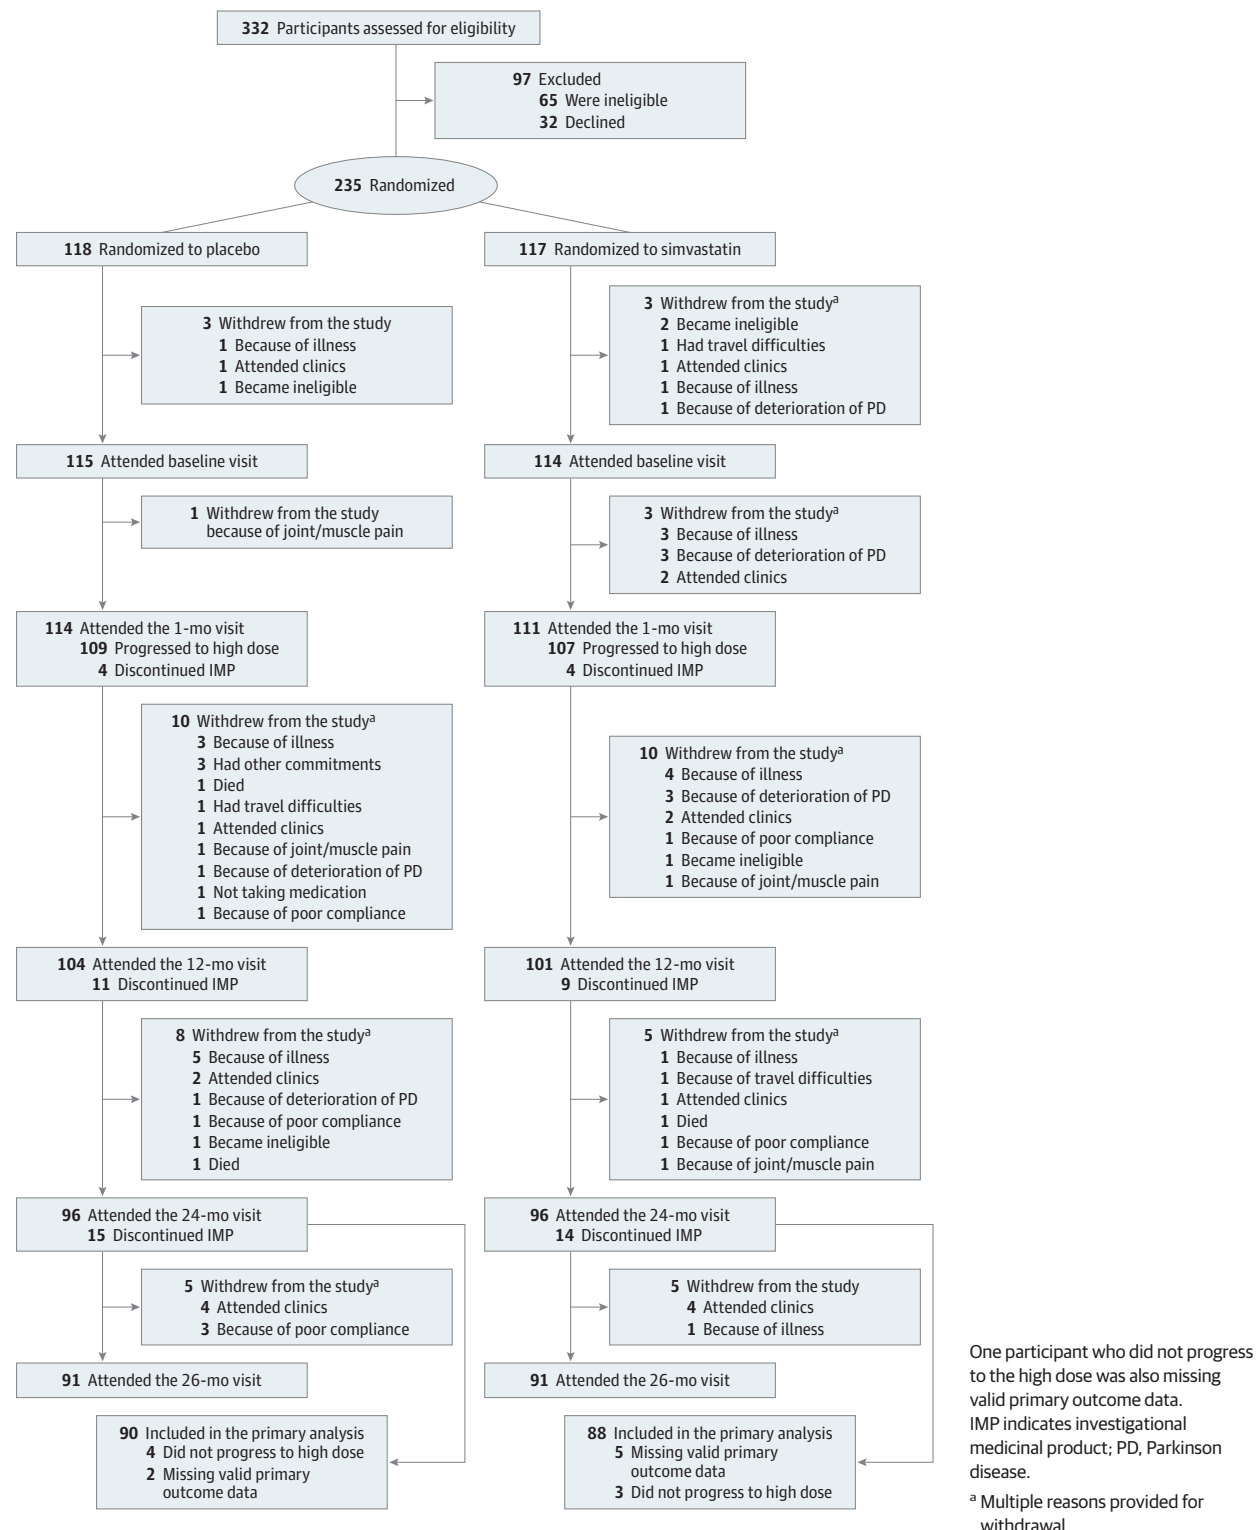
**332** Participants assessed for eligibility

**97** Excluded
**65** Were ineligible
**32** Declined

**235** Randomized

**118** Randomized to placebo

**3** Withdrew from the study
**1** Because of illness
**1** Attended clinics
**1** Became ineligible

**115** Attended baseline visit

**1** Withdrew from the study because of joint/muscle pain

**114** Attended the 1-mo visit
**109** Progressed to high dose
**4** Discontinued IMP

**10** Withdrew from the study$^a$
**3** Because of illness
**3** Had other commitments
**1** Died
**1** Had travel difficulties
**1** Attended clinics
**1** Because of joint/muscle pain
**1** Because of deterioration of PD
**1** Not taking medication
**1** Because of poor compliance

**104** Attended the 12-mo visit
**11** Discontinued IMP

**8** Withdrew from the study$^a$
**5** Because of illness
**2** Attended clinics
**1** Because of deterioration of PD
**1** Because of poor compliance
**1** Became ineligible
**1** Died

**96** Attended the 24-mo visit
**15** Discontinued IMP

**5** Withdrew from the study$^a$
**4** Attended clinics
**3** Because of poor compliance

**91** Attended the 26-mo visit

**90** Included in the primary analysis
**4** Did not progress to high dose
**2** Missing valid primary outcome data

**117** Randomized to simvastatin

**3** Withdrew from the study$^a$
**2** Became ineligible
**1** Had travel difficulties
**1** Attended clinics
**1** Because of illness
**1** Because of deterioration of PD

**114** Attended baseline visit

**3** Withdrew from the study$^a$
**3** Because of illness
**3** Because of deterioration of PD
**2** Attended clinics

**111** Attended the 1-mo visit
**107** Progressed to high dose
**4** Discontinued IMP

**10** Withdrew from the study$^a$
**4** Because of illness
**3** Because of deterioration of PD
**2** Attended clinics
**1** Because of poor compliance
**1** Became ineligible
**1** Because of joint/muscle pain

**101** Attended the 12-mo visit
**9** Discontinued IMP

**5** Withdrew from the study$^a$
**1** Because of illness
**1** Because of travel difficulties
**1** Attended clinics
**1** Died
**1** Because of poor compliance
**1** Because of joint/muscle pain

**96** Attended the 24-mo visit
**14** Discontinued IMP

**5** Withdrew from the study
**4** Attended clinics
**1** Because of illness

**91** Attended the 26-mo visit

**88** Included in the primary analysis
**5** Missing valid primary outcome data
**3** Did not progress to high dose

One participant who did not progress to the high dose was also missing valid primary outcome data.
IMP indicates investigational medicinal product; PD, Parkinson disease.

$^a$ Multiple reasons provided for withdrawal